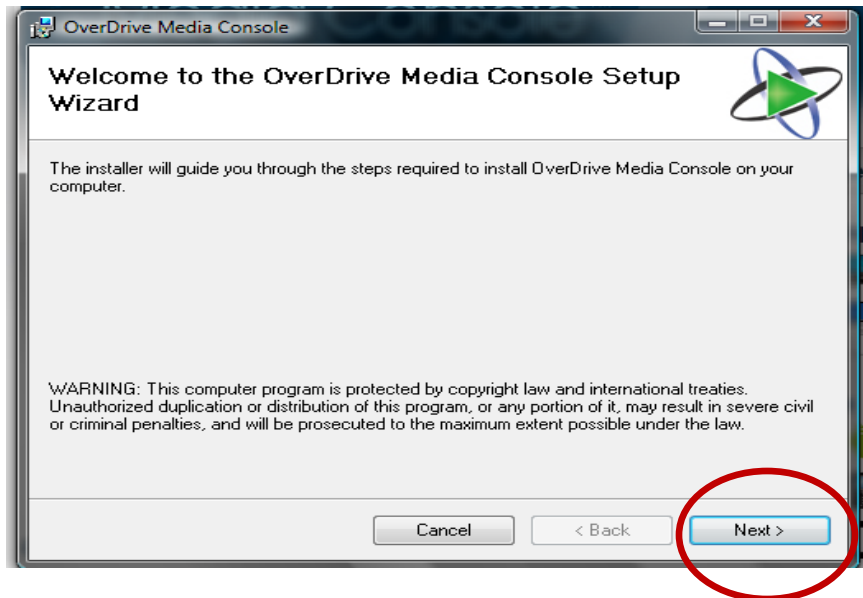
OverDrive Media Console

Welcome to the OverDrive Media Console Setup Wizard

The installer will guide you through the steps required to install OverDrive Media Console on your computer.

WARNING: This computer program is protected by copyright law and international treaties. Unauthorized duplication or distribution of this program, or any portion of it, may result in severe civil or criminal penalties, and will be prosecuted to the maximum extent possible under the law.

Cancel

< Back

Next >